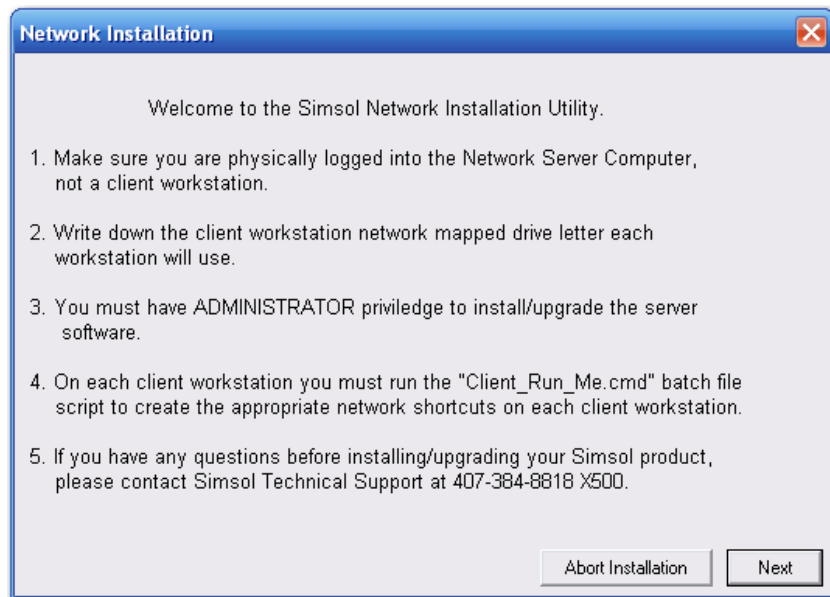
Network Installation

Welcome to the Simsol Network Installation Utility.

1. Make sure you are physically logged into the Network Server Computer, not a client workstation.

2. Write down the client workstation network mapped drive letter each workstation will use.

3. You must have ADMINISTRATOR priviledge to install/upgrade the server software.

4. On each client workstation you must run the "Client_Run_Me.cmd" batch file script to create the appropriate network shortcuts on each client workstation.

5. If you have any questions before installing/upgrading your Simsol product, please contact Simsol Technical Support at 407-384-8818 X500.

Abort Installation

Next